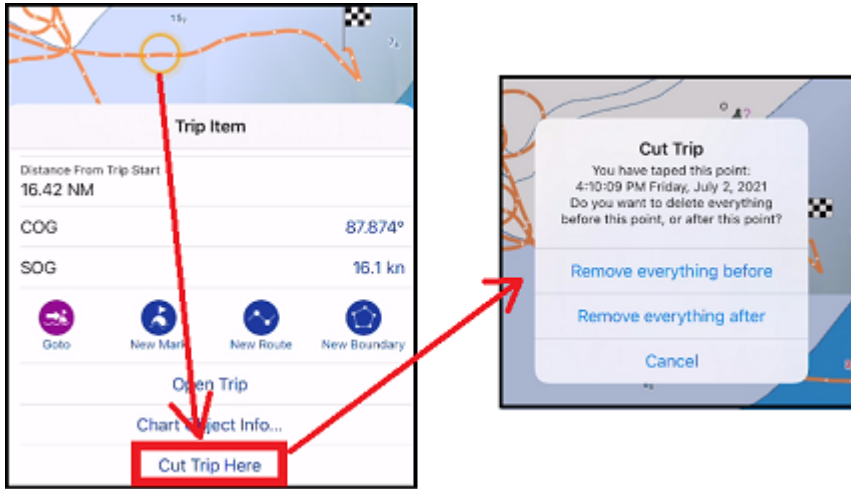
Trip Item

Distance From Trip Start
16.42 NM

COG 87.874°

SOG 16.1 kn

Goto
New Mark
New Route
New Boundary

Open Trip

Chart Object Info...

Cut Trip Here

Cut Trip
You have taped this point:
4:10:09 PM Friday, July 2, 2021
Do you want to delete everything before this point, or after this point?

Remove everything before

Remove everything after

Cancel